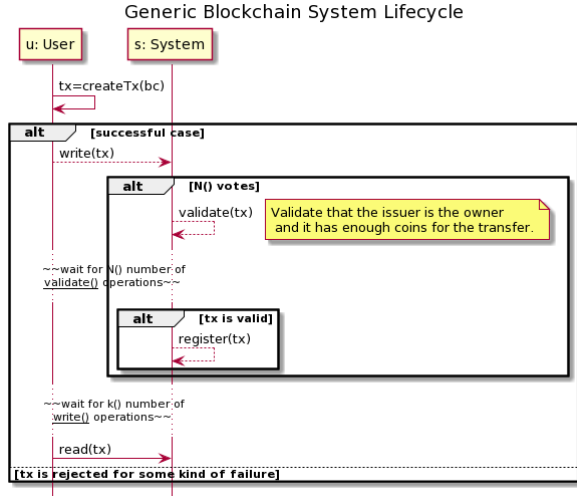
Generic Blockchain System Lifecycle

u: User

s: System

tx=createTx(bc)

alt [successful case]

write(tx)

alt [N() votes]

validate(tx)

Validate that the issuer is the owner and it has enough coins for the transfer.

~~wait for N() number of validate() operations~~

alt [tx is valid]

register(tx)

~~wait for k() number of write() operations~~

read(tx)

[tx is rejected for some kind of failure]